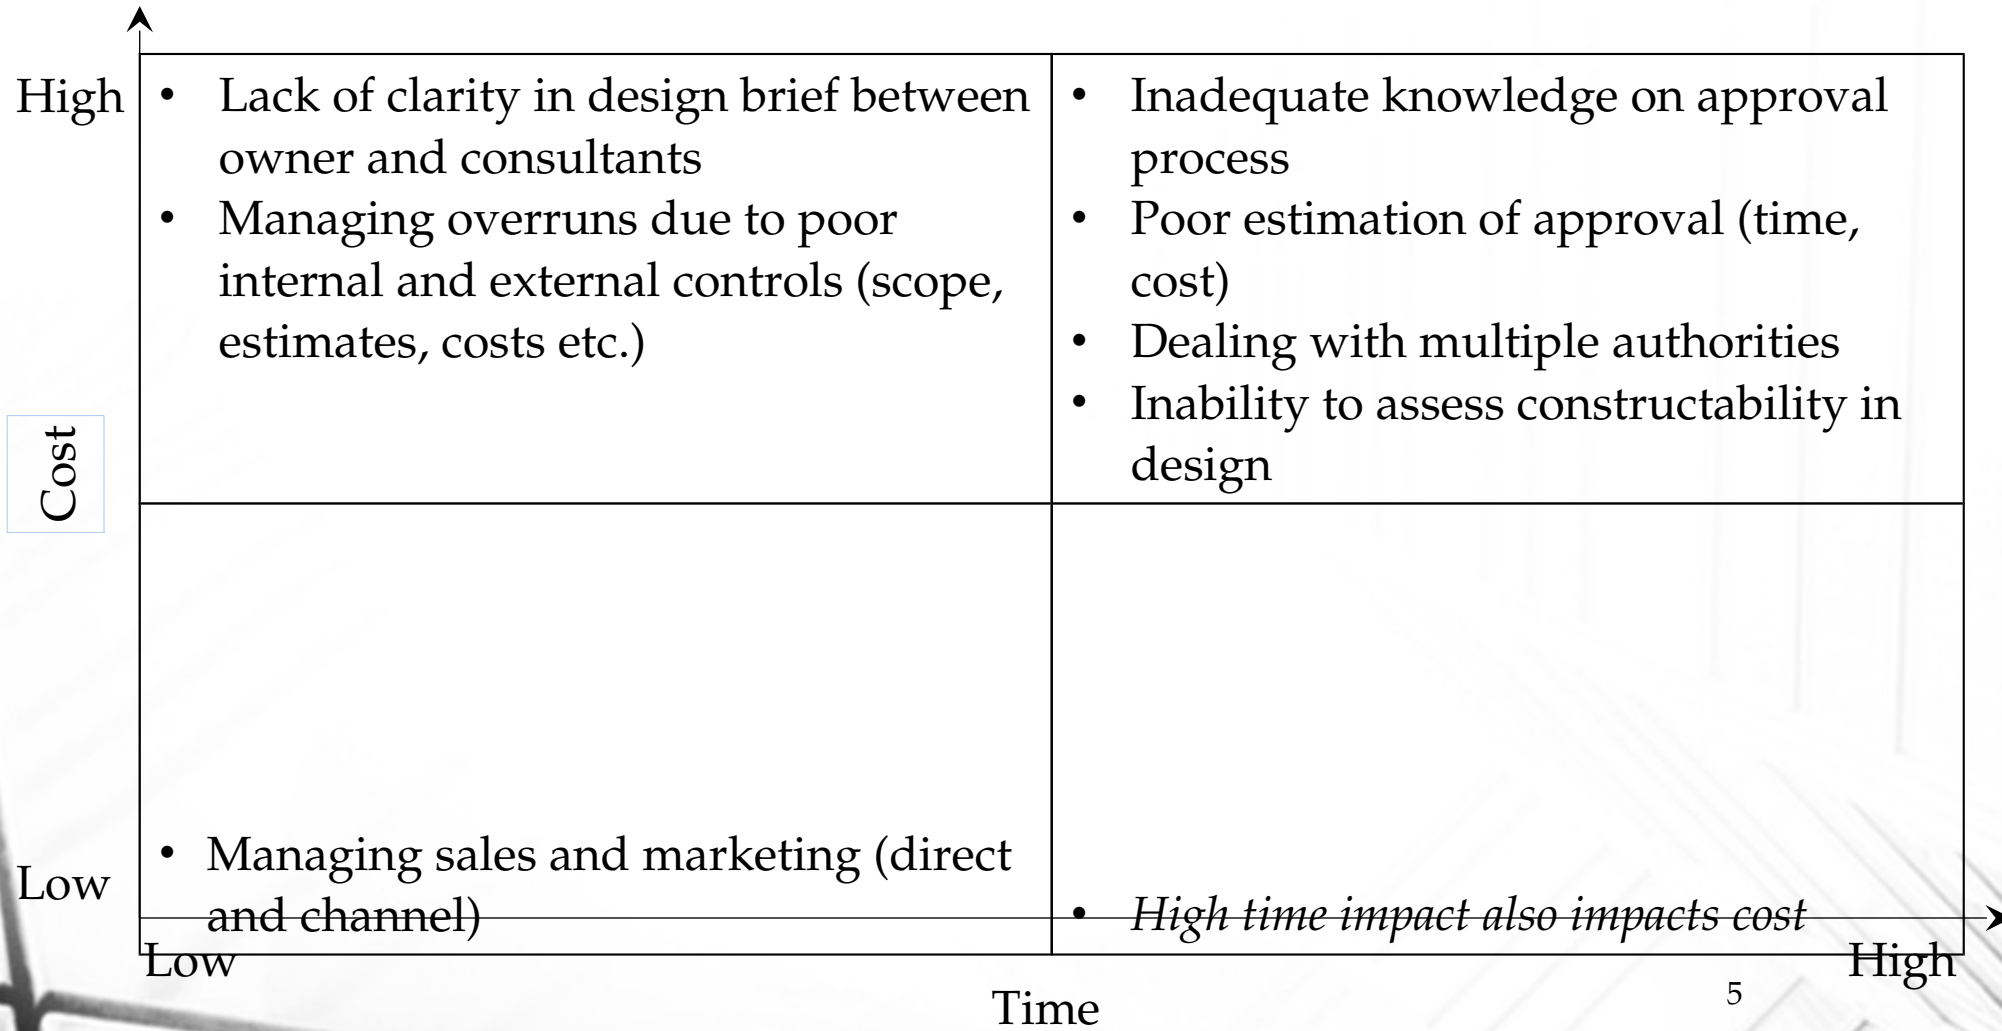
High

Cost

Low

| | |
|---|---|
| • Lack of clarity in design brief between owner and consultants<br>• Managing overruns due to poor internal and external controls (scope, estimates, costs etc.) | • Inadequate knowledge on approval process<br>• Poor estimation of approval (time, cost)<br>• Dealing with multiple authorities<br>• Inability to assess constructability in design |
| • Managing sales and marketing (direct and channel) | • *High time impact also impacts cost* |

Low

High

Time

5